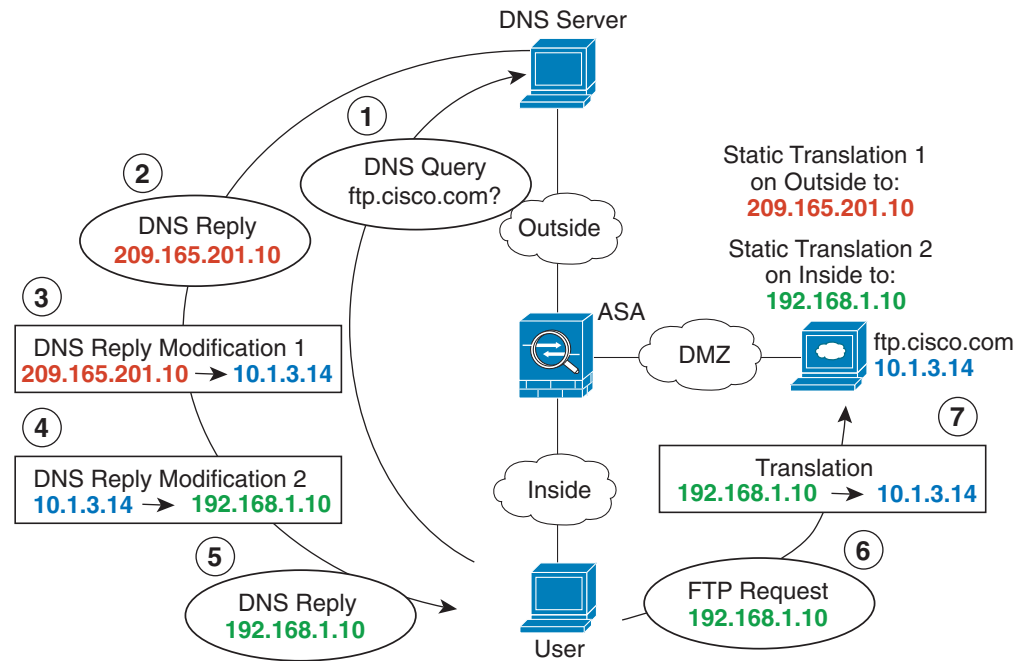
DNS Server

1

DNS Query
ftp.cisco.com?

2

DNS Reply
209.165.201.10

Outside

Static Translation 1
on Outside to:
209.165.201.10

Static Translation 2
on Inside to:
192.168.1.10

3

DNS Reply Modification 1
209.165.201.10 → 10.1.3.14

ASA

DMZ

ftp.cisco.com
10.1.3.14

4

DNS Reply Modification 2
10.1.3.14 → 192.168.1.10

7

Translation
192.168.1.10 → 10.1.3.14

Inside

5

DNS Reply
192.168.1.10

6

FTP Request
192.168.1.10

User